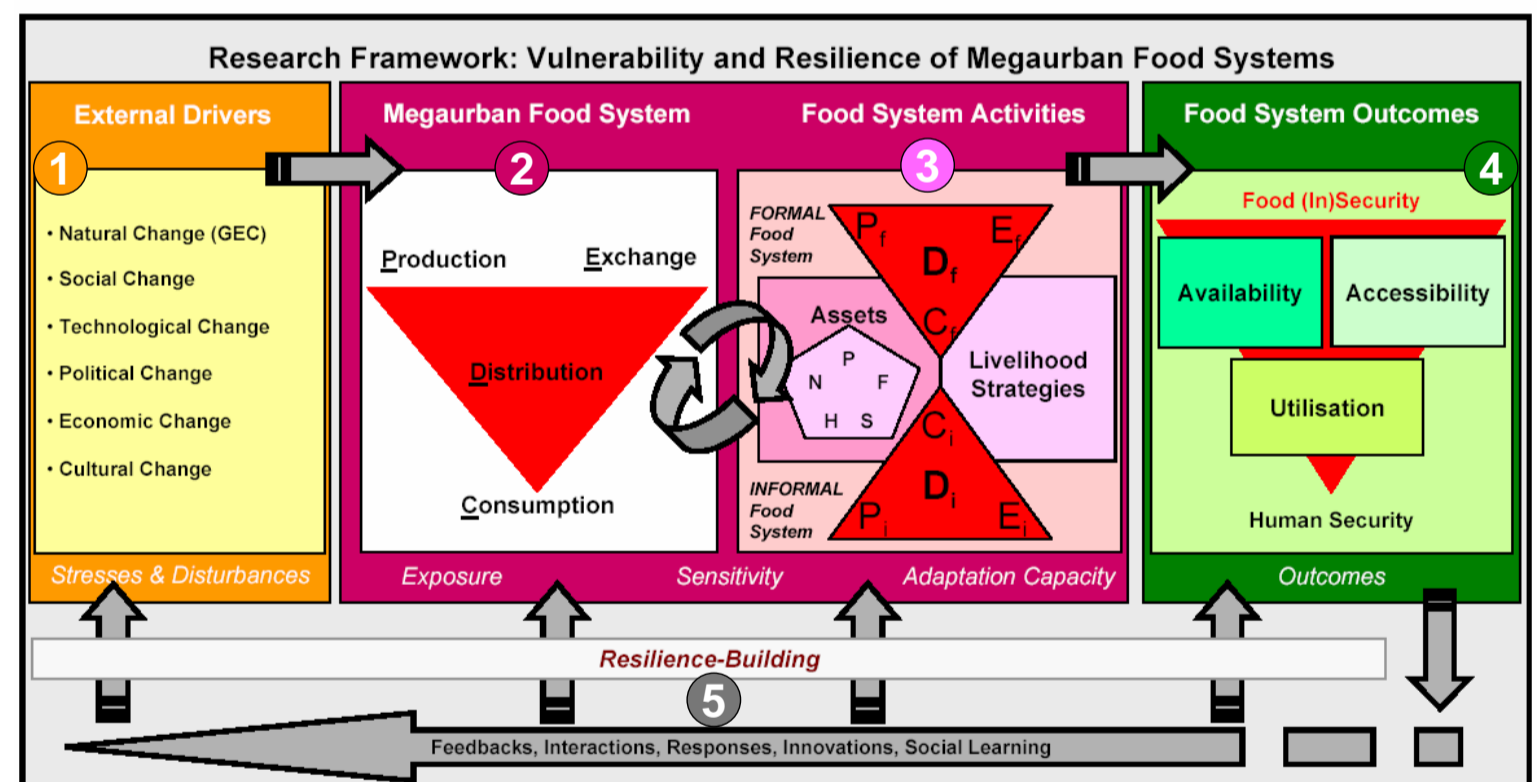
Research Framework: Vulnerability and Resilience of Megaurban Food Systems

External Drivers

1

• Natural Change (GEC)
• Social Change
• Technological Change
• Political Change
• Economic Change
• Cultural Change

Stresses & Disturbances

Megaurban Food System

2

Production Exchange

Distribution

Consumption

Exposure

Food System Activities

3

FORMAL Food System

$P_f$ $E_f$ $D_f$ $C_f$

Assets

P N F H S

Livelihood Strategies

$C_i$ $D_i$ $P_i$ $E_i$

INFORMAL Food System

Sensitivity

Adaptation Capacity

Food System Outcomes

4

Food (In)Security

Availability

Accessibility

Utilisation

Human Security

Outcomes

Resilience-Building

5

Feedbacks, Interactions, Responses, Innovations, Social Learning